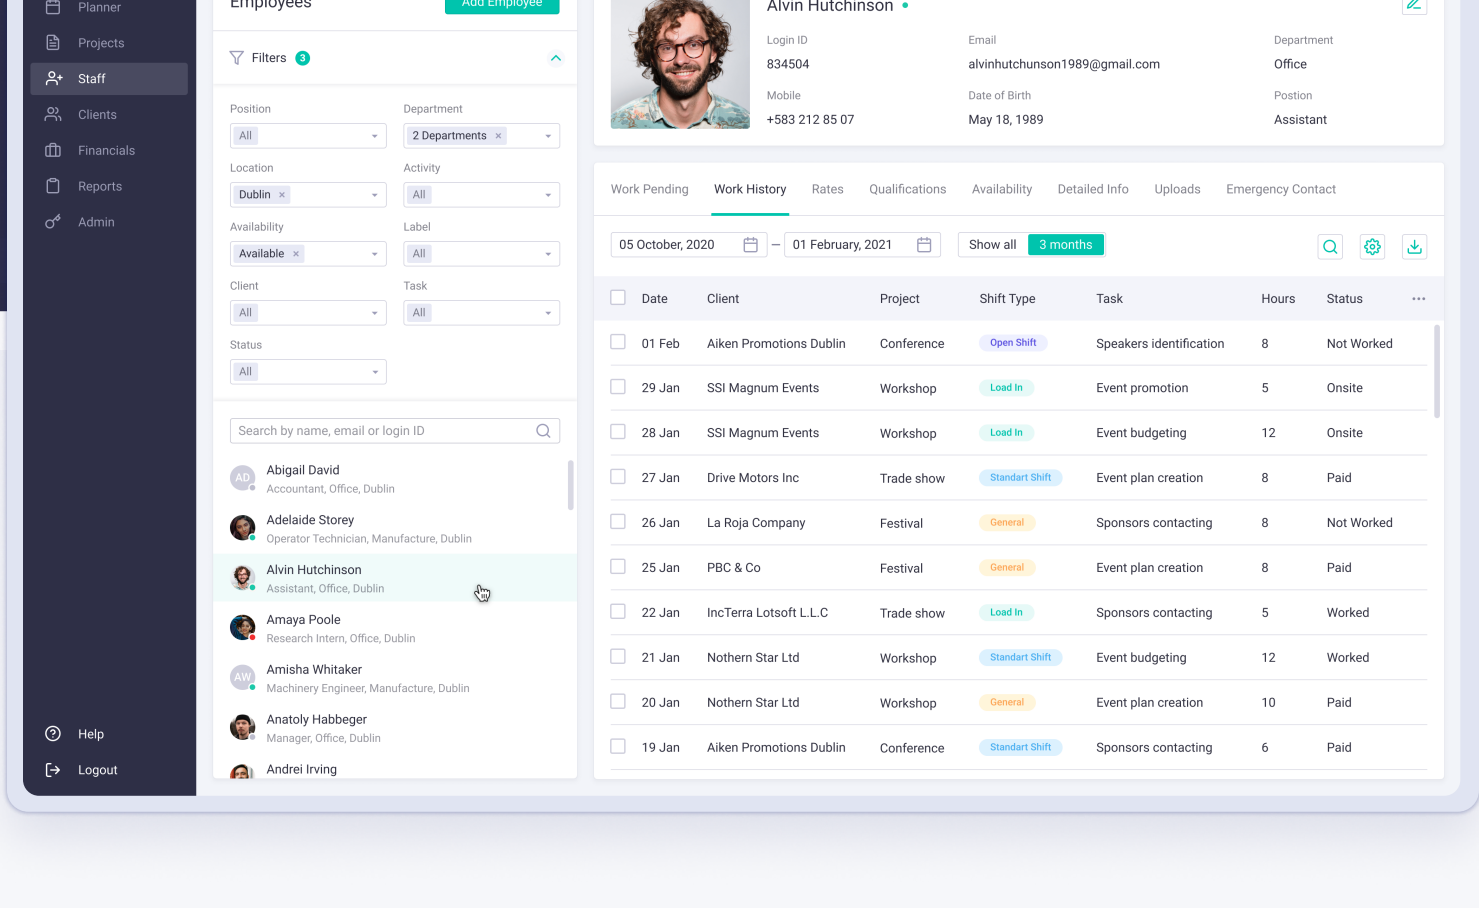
Planner
Projects
Staff
Clients
Financials
Reports
Admin

Help
Logout

Employees
Add Employee

Filters 3

Position
All
Department
2 Departments ×
Location
Dublin ×
Activity
All
Availability
Available ×
Label
All
Client
All
Task
All
Status
All

Search by name, email or login ID

AD Abigail David
Accountant, Office, Dublin
Adelaide Storey
Operator Technician, Manufacture, Dublin
Alvin Hutchinson
Assistant, Office, Dublin
Amaya Poole
Research Intern, Office, Dublin
AW Amisha Whitaker
Machinery Engineer, Manufacture, Dublin
Anatoly Habbeger
Manager, Office, Dublin
Andrei Irving

Alvin Hutchinson
Login ID
834504
Email
alvinhutchunson1989@gmail.com
Department
Office
Mobile
+583 212 85 07
Date of Birth
May 18, 1989
Postion
Assistant

Work Pending Work History Rates Qualifications Availability Detailed Info Uploads Emergency Contact

05 October, 2020 — 01 February, 2021 Show all 3 months

| Date | Client | Project | Shift Type | Task | Hours | Status |
|---|---|---|---|---|---|---|
| 01 Feb | Aiken Promotions Dublin | Conference | Open Shift | Speakers identification | 8 | Not Worked |
| 29 Jan | SSI Magnum Events | Workshop | Load In | Event promotion | 5 | Onsite |
| 28 Jan | SSI Magnum Events | Workshop | Load In | Event budgeting | 12 | Onsite |
| 27 Jan | Drive Motors Inc | Trade show | Standart Shift | Event plan creation | 8 | Paid |
| 26 Jan | La Roja Company | Festival | General | Sponsors contacting | 8 | Not Worked |
| 25 Jan | PBC & Co | Festival | General | Event plan creation | 8 | Paid |
| 22 Jan | IncTerra Lotsoft L.L.C | Trade show | Load In | Sponsors contacting | 5 | Worked |
| 21 Jan | Nothern Star Ltd | Workshop | Standart Shift | Event budgeting | 12 | Worked |
| 20 Jan | Nothern Star Ltd | Workshop | General | Event plan creation | 10 | Paid |
| 19 Jan | Aiken Promotions Dublin | Conference | Standart Shift | Sponsors contacting | 6 | Paid |